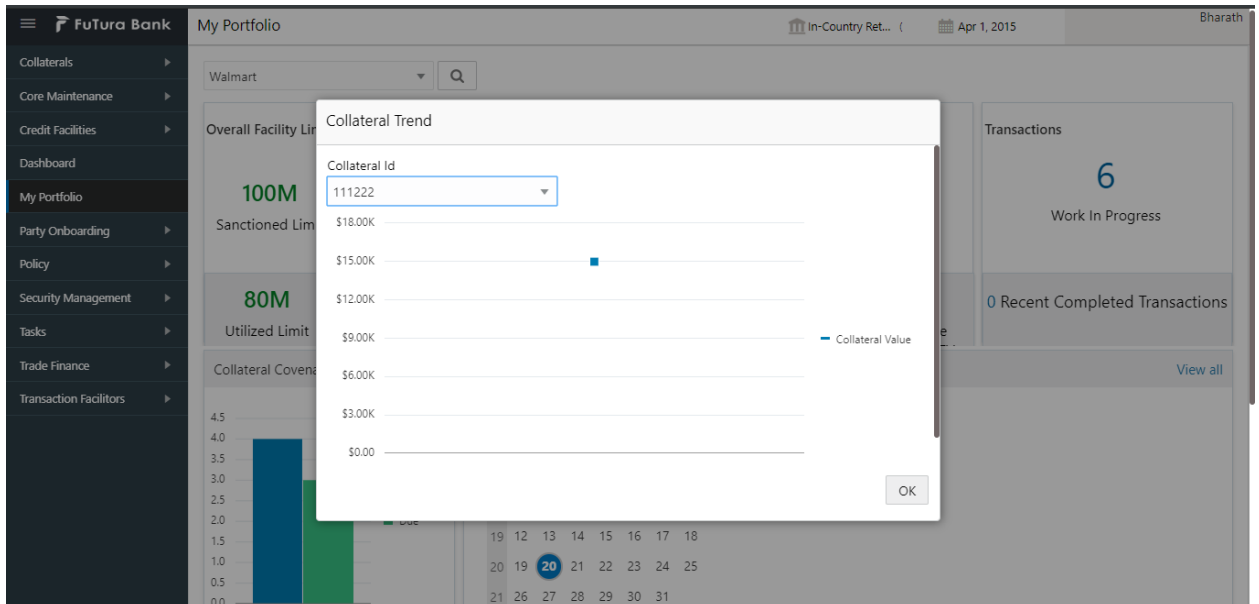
FuTura Bank

My Portfolio

In-Country Ret... (

Apr 1, 2015

Bharath

Collaterals
Core Maintenance
Credit Facilities
Dashboard
My Portfolio
Party Onboarding
Policy
Security Management
Tasks
Trade Finance
Transaction Facilitors

Walmart

Overall Facility Lir

100M
Sanctioned Lim

80M
Utilized Limit

Collateral Covena

4.5
4.0
3.5
3.0
2.5
2.0
1.5
1.0
0.5
0.0

Due

Transactions

6
Work In Progress

0 Recent Completed Transactions

View all

19 12 13 14 15 16 17 18
20 19 20 21 22 23 24 25
21 26 27 28 29 30 31

Collateral Trend

Collateral Id
111222

$18.00K
$15.00K
$12.00K
$9.00K
$6.00K
$3.00K
$0.00

Collateral Value

OK